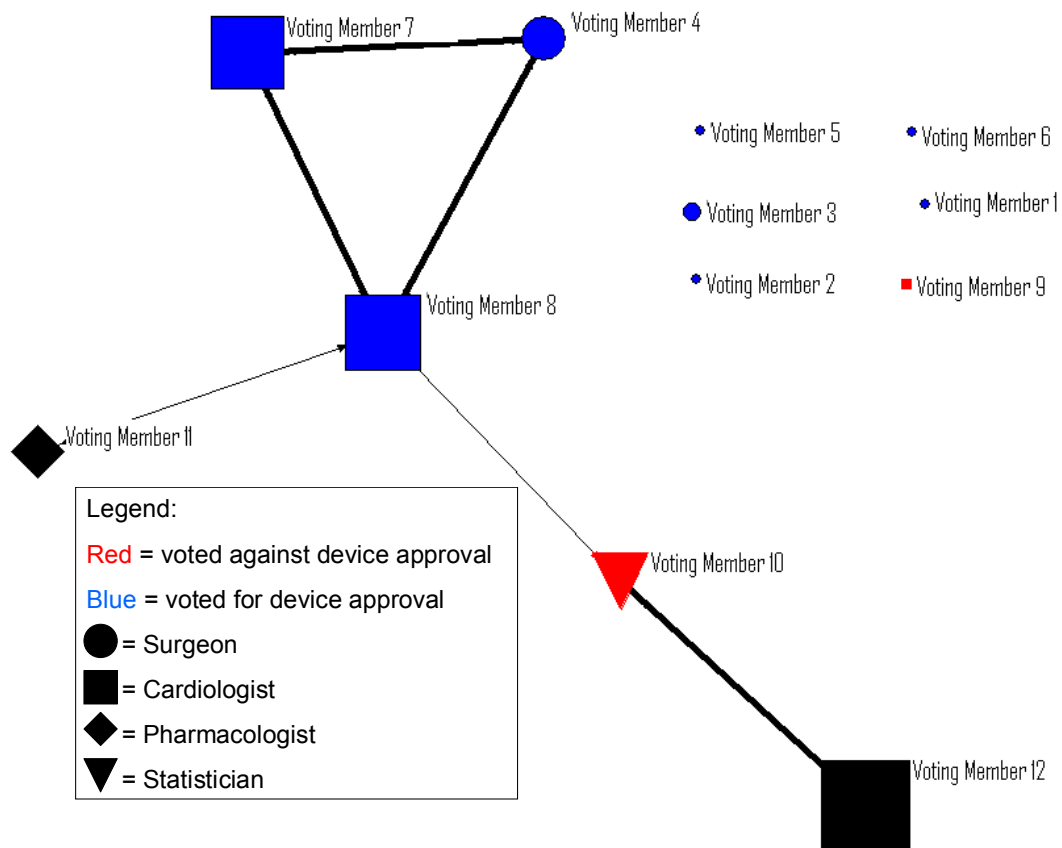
Voting Member 7

Voting Member 4

Voting Member 5

Voting Member 6

Voting Member 3

Voting Member 1

Voting Member 2

Voting Member 9

Voting Member 8

Voting Member 11

Legend:
Red = voted against device approval
Blue = voted for device approval
= Surgeon
= Cardiologist
= Pharmacologist
= Statistician

Voting Member 10

Voting Member 12